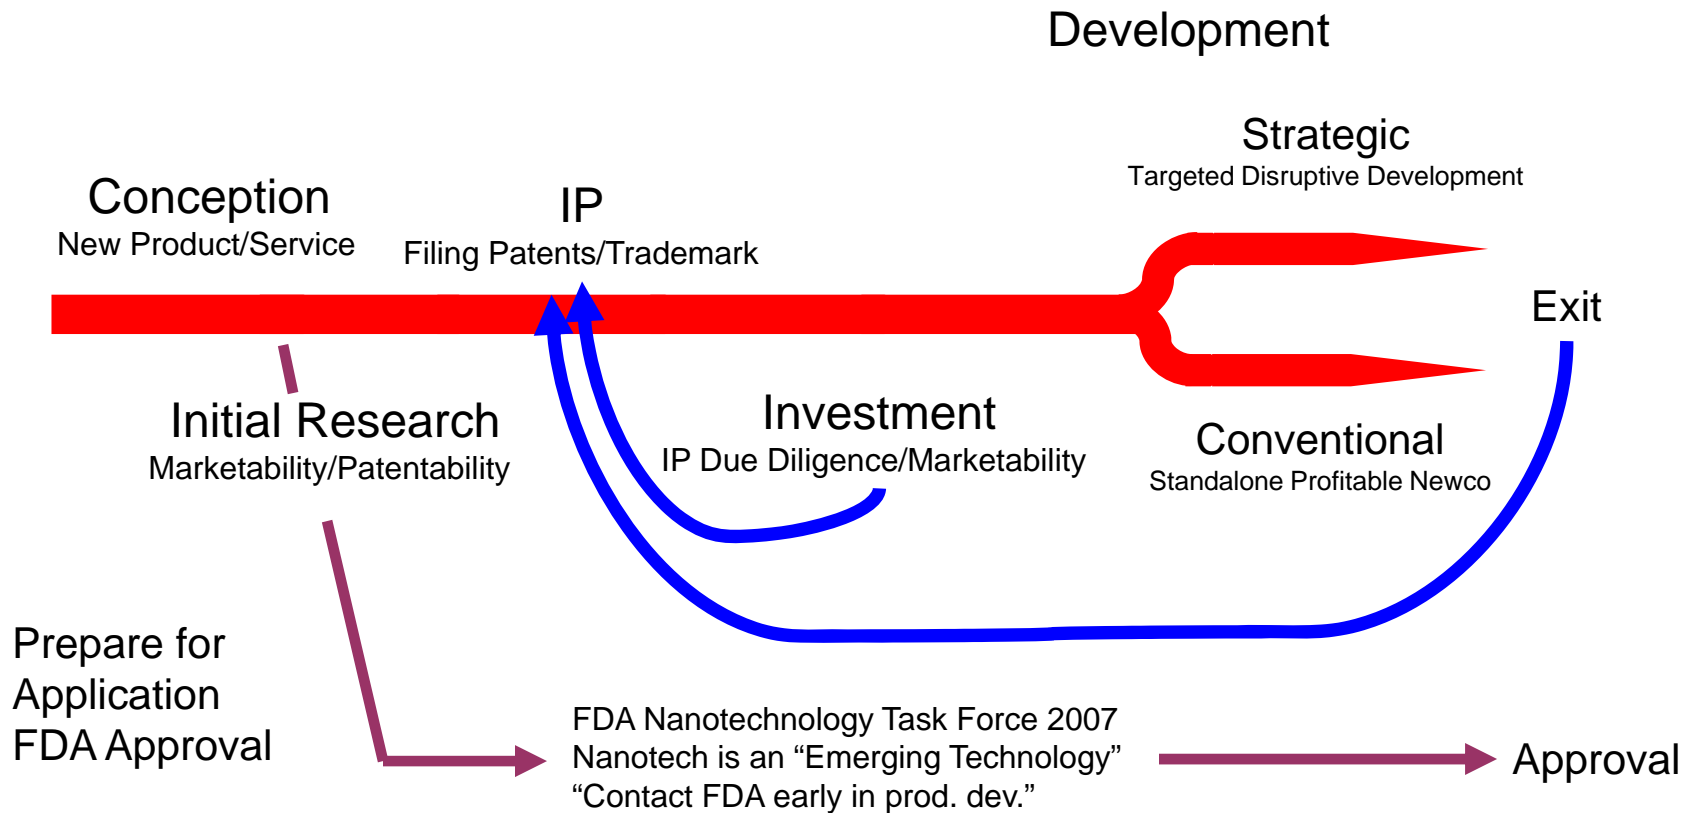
Development

Strategic
Targeted Disruptive Development

Conception
New Product/Service

IP
Filing Patents/Trademark

Exit

Initial Research
Marketability/Patentability

Investment
IP Due Diligence/Marketability

Conventional
Standalone Profitable Newco

Prepare for Application FDA Approval

FDA Nanotechnology Task Force 2007
Nanotech is an “Emerging Technology”
“Contact FDA early in prod. dev.”

Approval